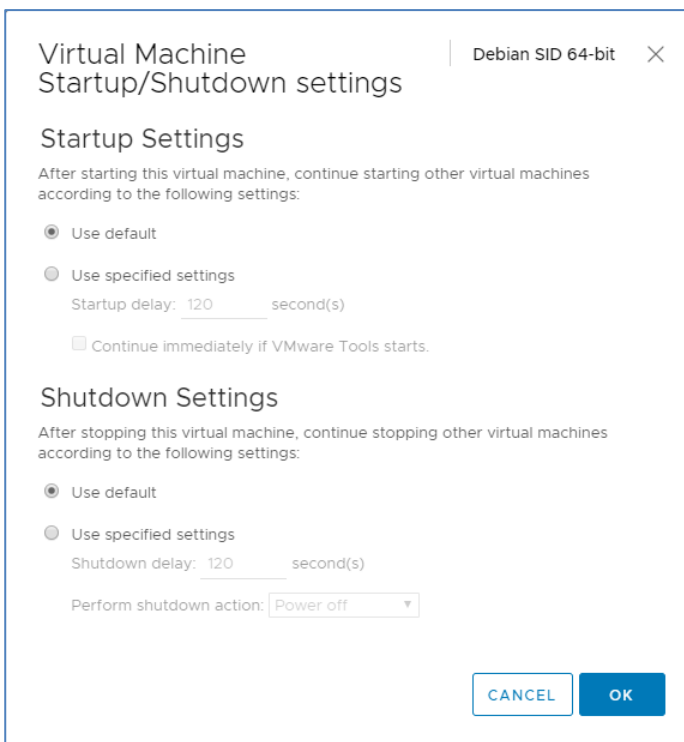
Virtual Machine Startup/Shutdown settings

Debian SID 64-bit

Startup Settings

After starting this virtual machine, continue starting other virtual machines according to the following settings:

Use default

Use specified settings

Startup delay: 120 second(s)

Continue immediately if VMware Tools starts.

Shutdown Settings

After stopping this virtual machine, continue stopping other virtual machines according to the following settings:

Use default

Use specified settings

Shutdown delay: 120 second(s)

Perform shutdown action: Power off

CANCEL

OK